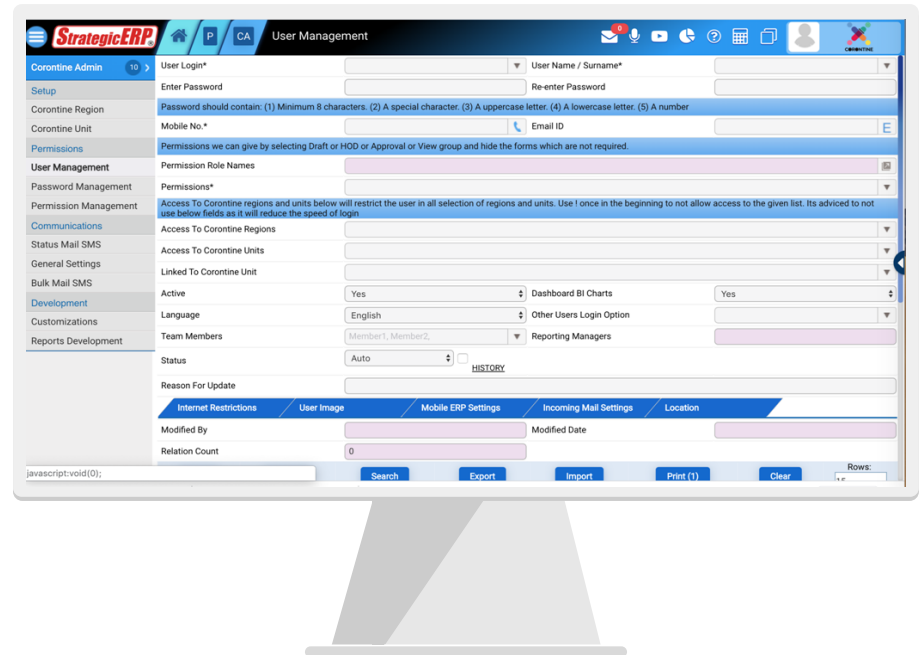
StrategicERP

P CA User Management

0

CORONTINE

Corontine Admin 10

Setup
Corontine Region
Corontine Unit
Permissions
User Management
Password Management
Permission Management
Communications
Status Mail SMS
General Settings
Bulk Mail SMS
Development
Customizations
Reports Development

User Login*
User Name / Surname*
Enter Password
Re-enter Password
Password should contain: (1) Minimum 8 characters. (2) A special character. (3) A uppercase letter. (4) A lowercase letter. (5) A number
Mobile No.*
Email ID
E
Permissions we can give by selecting Draft or HOD or Approval or View group and hide the forms which are not required.
Permission Role Names
Permissions*
Access To Corontine regions and units below will restrict the user in all selection of regions and units. Use ! once in the beginning to not allow access to the given list. Its adviced to not use below fields as it will reduce the speed of login
Access To Corontine Regions
Access To Corontine Units
Linked To Corontine Unit
Active
Yes
Dashboard BI Charts
Yes
Language
English
Other Users Login Option
Team Members
Member1, Member2,
Reporting Managers
Status
Auto
HISTORY
Reason For Update

Internet Restrictions
User Image
Mobile ERP Settings
Incoming Mail Settings
Location

Modified By
Modified Date
Relation Count
0

javascript:void(0);
Search
Export
Import
Print (1)
Clear
Rows:
15